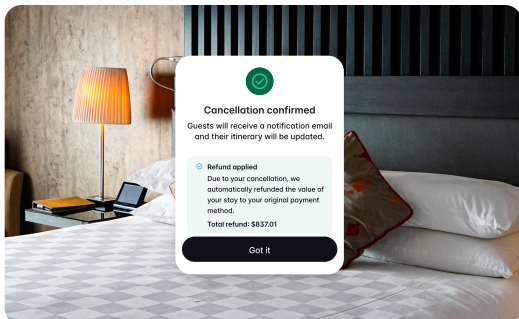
Cancellation confirmed

Guests will receive a notification email and their itinerary will be updated.

Refund applied

Due to your cancellation, we automatically refunded the value of your stay to your original payment method.

Total refund: $837.01

Got it